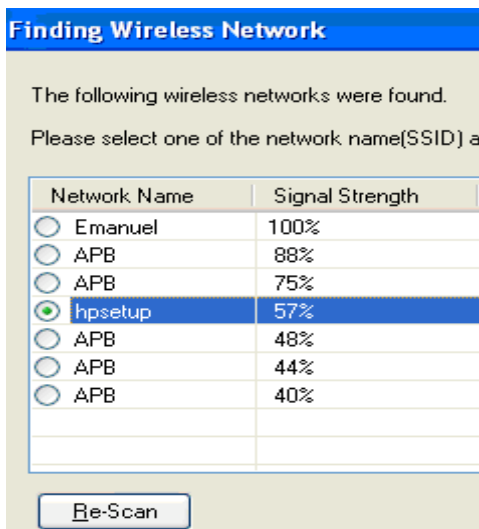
Finding Wireless Network

The following wireless networks were found.

Please select one of the network name(SSID) a

| Network Name | Signal Strength |
|---|---|
| Emanuel | 100% |
| APB | 88% |
| APB | 75% |
| hpsetup | 57% |
| APB | 48% |
| APB | 44% |
| APB | 40% |

Re-Scan